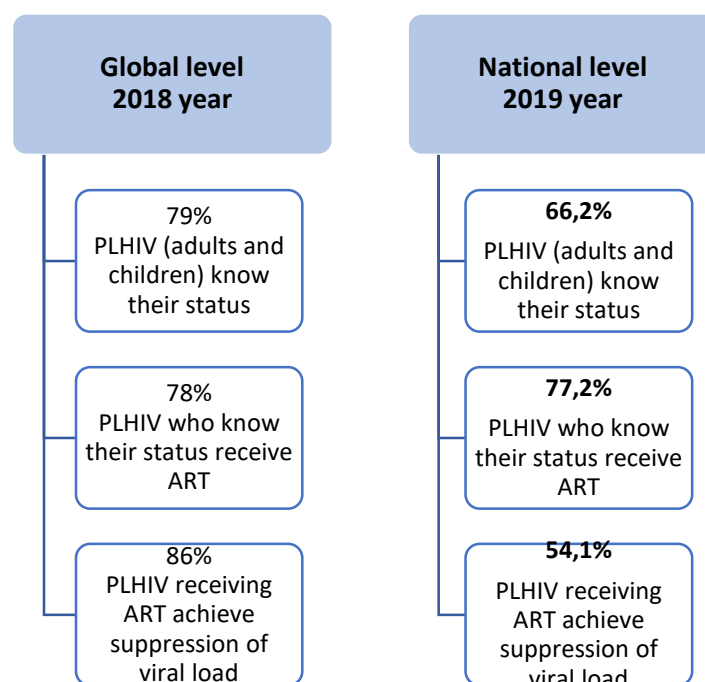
Global level
2018 year

79%
PLHIV (adults and children) know their status

78%
PLHIV who know their status receive ART

86%
PLHIV receiving ART achieve suppression of viral load

National level
2019 year

66,2%
PLHIV (adults and children) know their status

77,2%
PLHIV who know their status receive ART

54,1%
PLHIV receiving ART achieve suppression of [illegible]